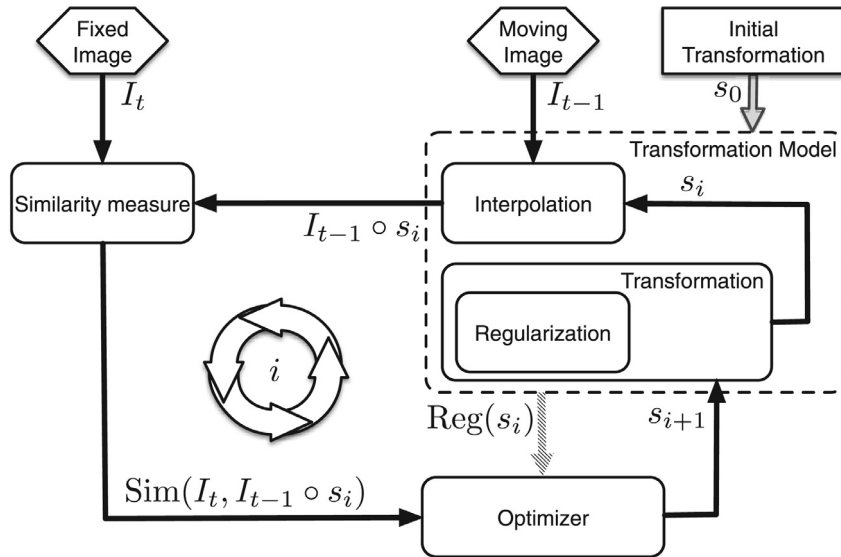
Fixed Image

$I_t$

Moving Image

$I_{t-1}$

Initial Transformation

$s_0$

Transformation Model

Similarity measure

Interpolation

$s_i$

$I_{t-1} \circ s_i$

Transformation

Regularization

$i$

$\mathrm{Reg}(s_i)$

$s_{i+1}$

$\mathrm{Sim}(I_t, I_{t-1} \circ s_i)$

Optimizer